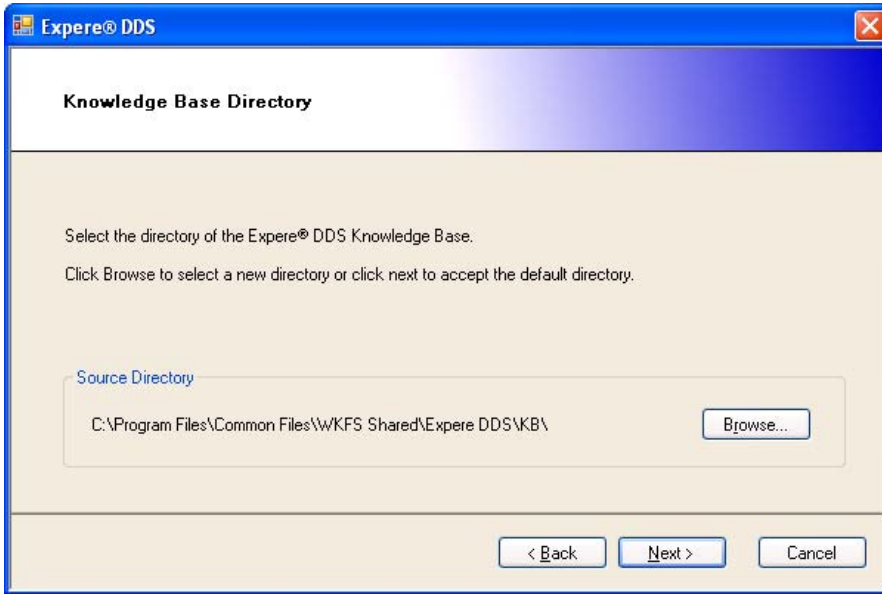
Expere® DDS

Knowledge Base Directory

Select the directory of the Expere® DDS Knowledge Base.

Click Browse to select a new directory or click next to accept the default directory.

Source Directory

C:\Program Files\Common Files\WKFS Shared\Expere DDS\KB\

Browse...

< Back

Next >

Cancel